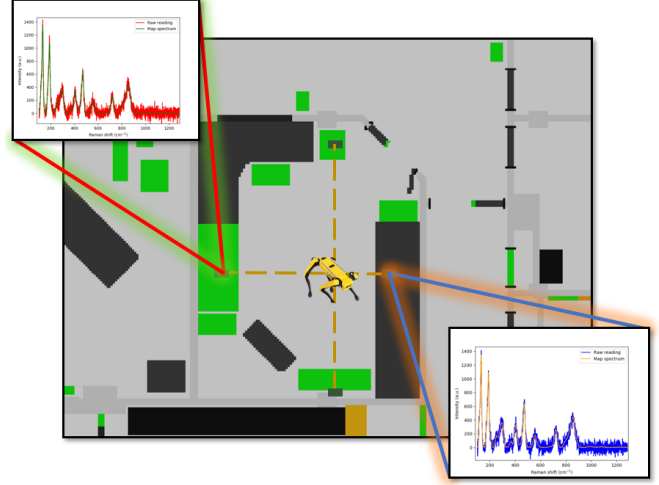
1400
1200
1000
800
600
400
200
0
Intensity (a.u.)
200 400 600 800 1000 1200
Raman shift (cm$^{-1}$)
Raw reading
Map spectrum

1400
1200
1000
800
600
400
200
0
Intensity (a.u.)
200 400 600 800 1000 1200
Raman shift (cm$^{-1}$)
Raw reading
Map spectrum